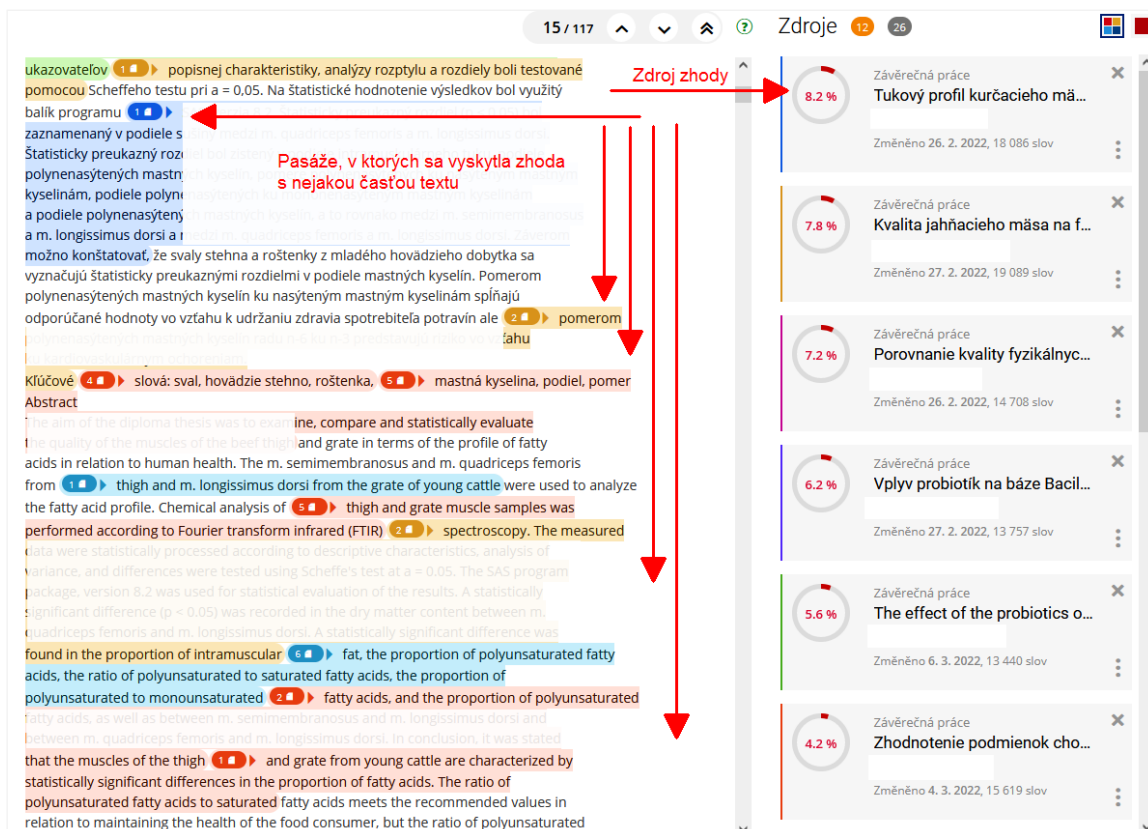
15 / 117

Zdroje 12 26

ukazovateľov 1 popisnej charakteristiky, analýzy rozptylu a rozdiely boli testované pomocou Scheffeho testu pri a = 0,05. Na štatistické hodnotenie výsledkov bol využitý balík programu 1 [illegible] zaznamenaný v podiele s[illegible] Štatisticky preukazný roz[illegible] polynenasýtených mastn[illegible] kyselinám, podiele polyne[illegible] a podiele polynenasýten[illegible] a m. longissimus dorsi a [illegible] možno konštatovať, že svaly stehna a roštenky z mladého hovädzieho dobytka sa vyznačujú štatisticky preukaznými rozdielmi v podiele mastných kyselín. Pomerom polynenasýtených mastných kyselín ku nasýteným mastným kyselinám spĺňajú odporúčané hodnoty vo vzťahu k udržaniu zdravia spotrebiteľa potravín ale 2 pomerom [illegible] ťahu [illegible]

Kľúčové 4 slová: sval, hovädzie stehno, roštenka, 5 mastná kyselina, podiel, pomer

Abstract

The aim of the diploma thesis was to examine, compare and statistically evaluate the quality of the muscles of the beef thigh and grate in terms of the profile of fatty acids in relation to human health. The m. semimembranosus and m. quadriceps femoris from 1 thigh and m. longissimus dorsi from the grate of young cattle were used to analyze the fatty acid profile. Chemical analysis of 5 thigh and grate muscle samples was performed according to Fourier transform infrared (FTIR) 2 spectroscopy. The measured data were statistically processed according to descriptive characteristics, analysis of variance, and differences were tested using Scheffe's test at a = 0.05. The SAS program package, version 8.2 was used for statistical evaluation of the results. A statistically significant difference (p < 0.05) was recorded in the dry matter content between m. quadriceps femoris and m. longissimus dorsi. A statistically significant difference was found in the proportion of intramuscular 6 fat, the proportion of polyunsaturated fatty acids, the ratio of polyunsaturated to saturated fatty acids, the proportion of polyunsaturated to monounsaturated 2 fatty acids, and the proportion of polyunsaturated fatty acids, as well as between m. semimembranosus and m. longissimus dorsi and between m. quadriceps femoris and m. longissimus dorsi. In conclusion, it was stated that the muscles of the thigh 1 and grate from young cattle are characterized by statistically significant differences in the proportion of fatty acids. The ratio of polyunsaturated fatty acids to saturated fatty acids meets the recommended values in relation to maintaining the health of the food consumer, but the ratio of polyunsaturated

Zdroj zhody

Pasáže, v ktorých sa vyskytla zhoda s nejakou časťou textu

8.2 % Závěrečná práce
Tukový profil kurčacieho mä...
Změněno 26. 2. 2022, 18 086 slov

7.8 % Závěrečná práce
Kvalita jahňacieho mäsa na f...
Změněno 27. 2. 2022, 19 089 slov

7.2 % Závěrečná práce
Porovnanie kvality fyzikálnyc...
Změněno 26. 2. 2022, 14 708 slov

6.2 % Závěrečná práce
Vplyv probiotík na báze Bacil...
Změněno 27. 2. 2022, 13 757 slov

5.6 % Závěrečná práce
The effect of the probiotics o...
Změněno 6. 3. 2022, 13 440 slov

4.2 % Závěrečná práce
Zhodnotenie podmienok cho...
Změněno 4. 3. 2022, 15 619 slov